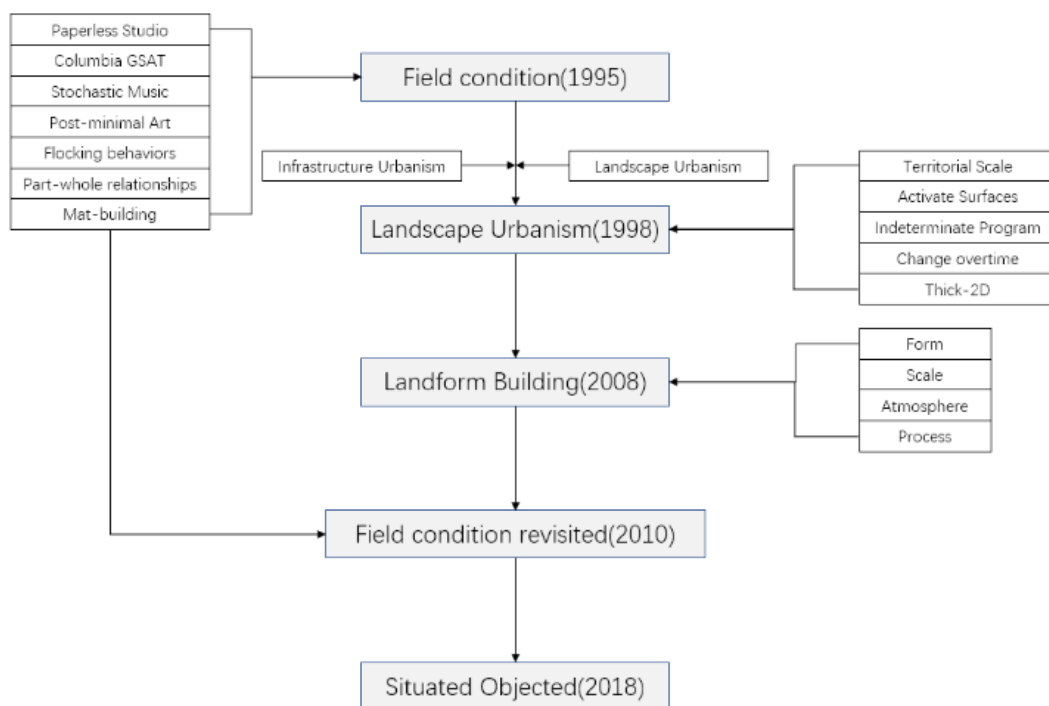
Paperless Studio
Columbia GSAT
Stochastic Music
Post-minimal Art
Flocking behaviors
Part-whole relationships
Mat-building

Field condition(1995)

Infrastructure Urbanism

Landscape Urbanism

Landscape Urbanism(1998)

Territorial Scale
Activate Surfaces
Indeterminate Program
Change overtime
Thick-2D

Landform Building(2008)

Form
Scale
Atmosphere
Process

Field condition revisited(2010)

Situated Objected(2018)